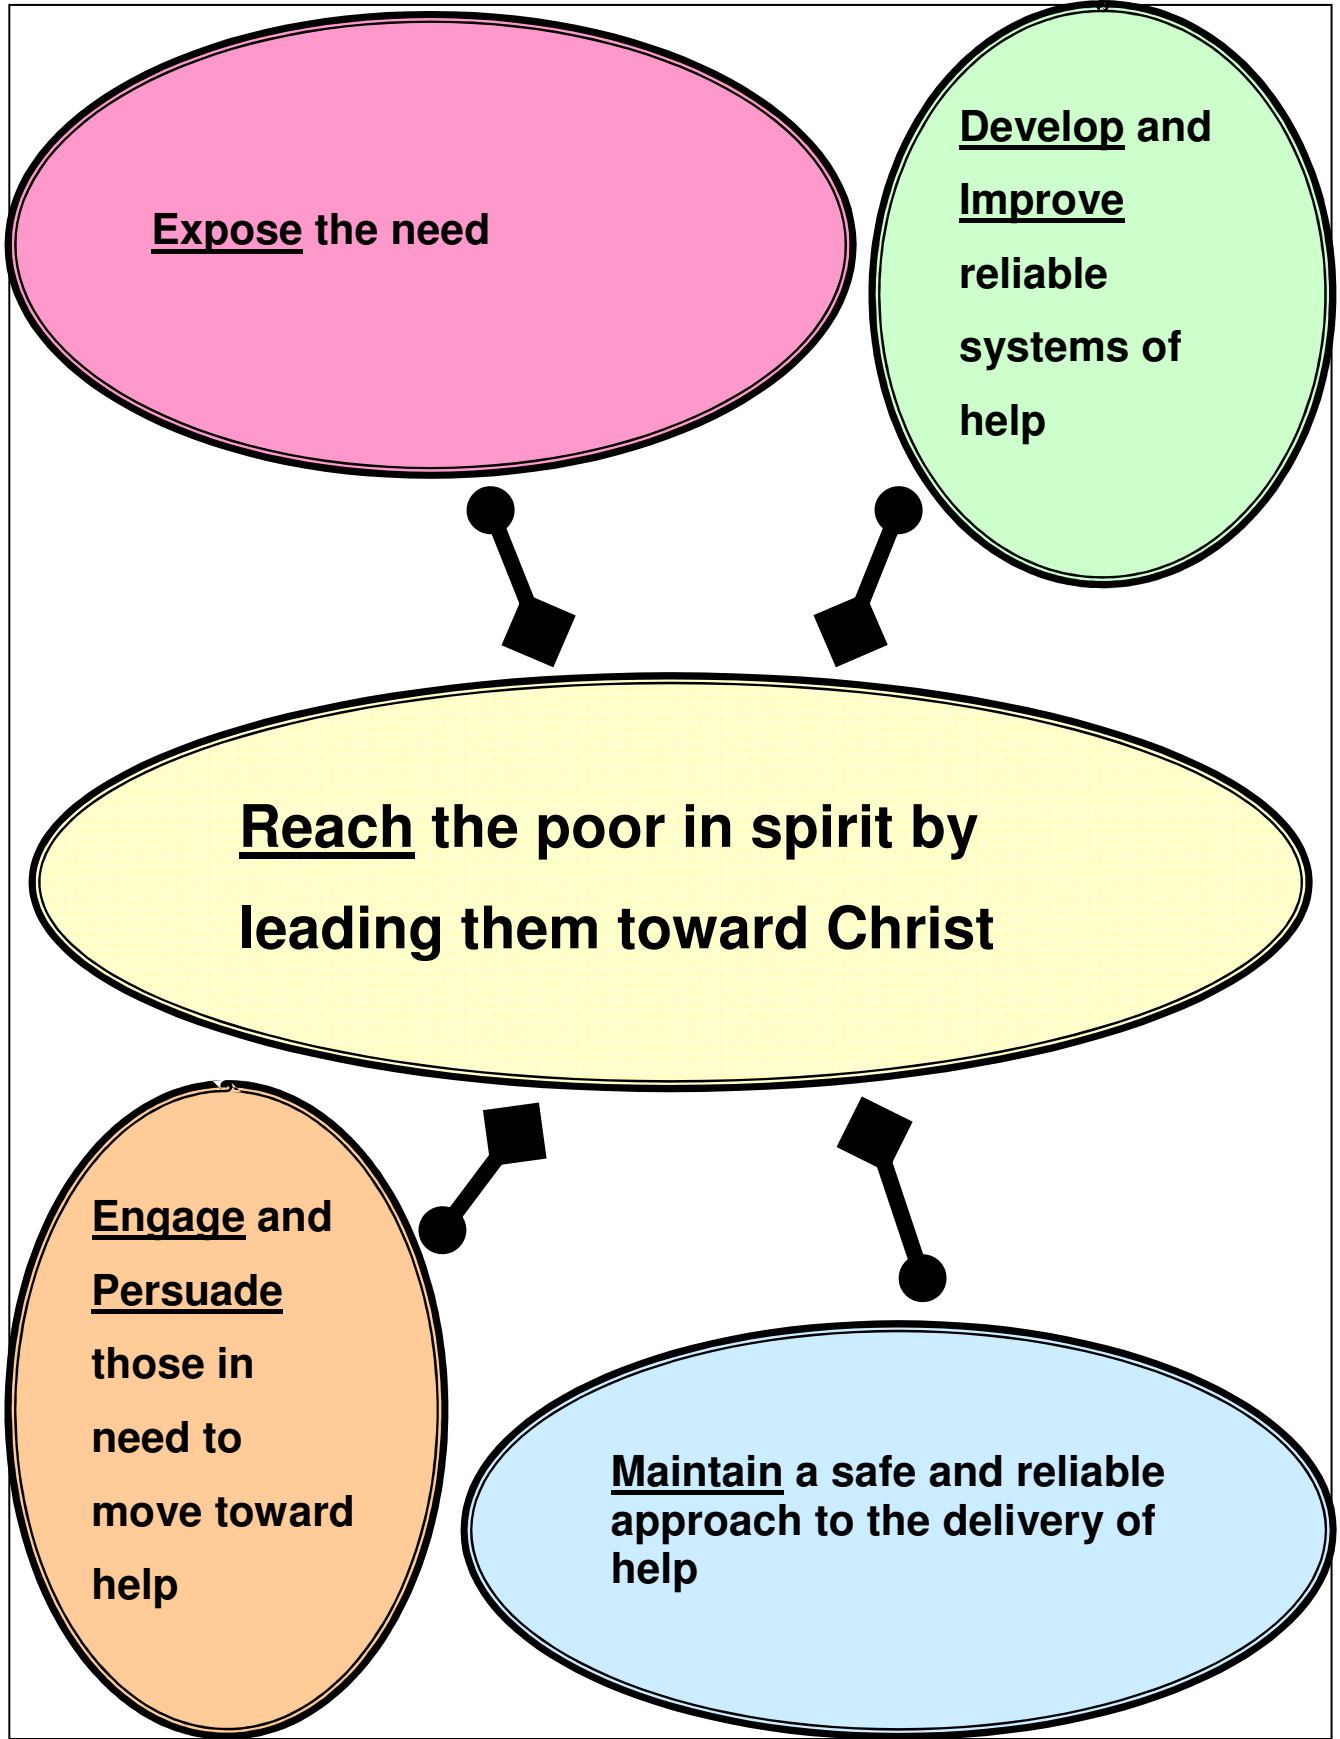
Expose the need

Develop and Improve reliable systems of help

Reach the poor in spirit by leading them toward Christ

Engage and Persuade those in need to move toward help

Maintain a safe and reliable approach to the delivery of help